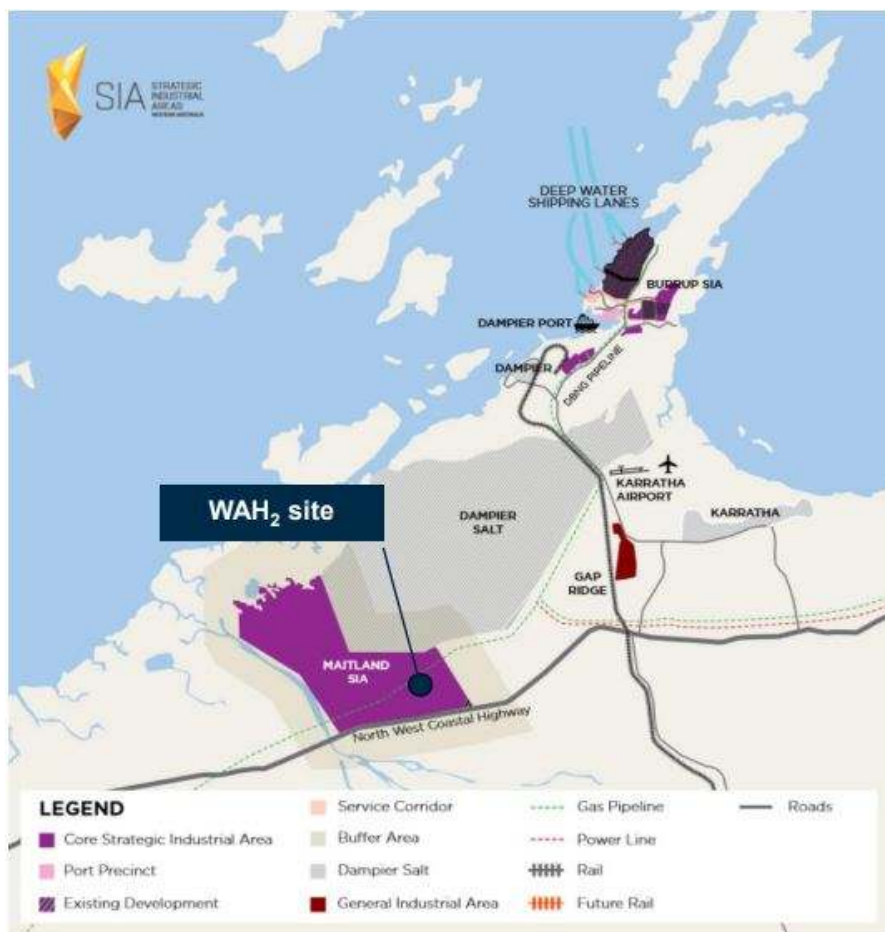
SIA STRATEGIC INDUSTRIAL AREAS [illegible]

DEEP WATER SHIPPING LANES

BURRUP SIA

DAMPIER PORT

DAMPIER

DBNG PIPELINE

KARRATHA AIRPORT

KARRATHA

WAH$_2$ site

DAMPIER SALT

GAP RIDGE

MAITLAND SIA

North West Coastal Highway

LEGEND

Core Strategic Industrial Area

Port Precinct

Existing Development

Service Corridor

Buffer Area

Dampier Salt

General Industrial Area

Gas Pipeline

Power Line

Rail

Future Rail

Roads